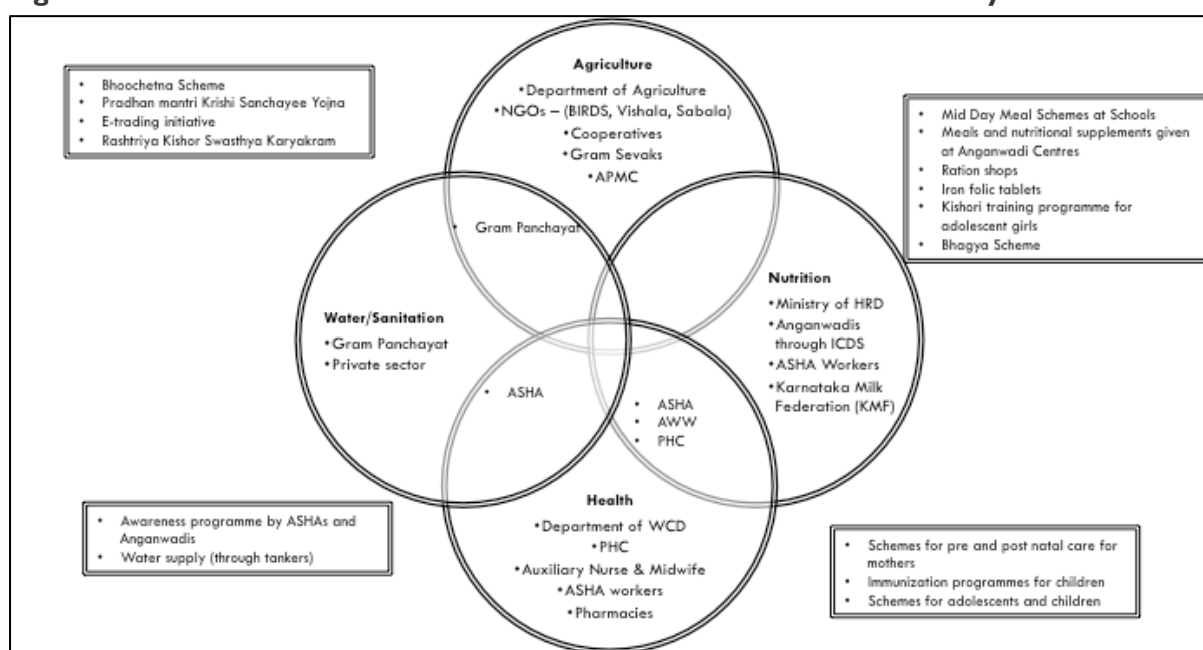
- Bhoochetna Scheme
- Pradhan mantri Krishi Sanchayee Yojna
- E-trading initiative
- Rashtriya Kishor Swasthya Karyakram

Agriculture
•Department of Agriculture
•NGOs – (BIRDS, Vishala, Sabala)
•Cooperatives
•Gram Sevaks
•APMC

- Mid Day Meal Schemes at Schools
- Meals and nutritional supplements given at Anganwadi Centres
- Ration shops
- Iron folic tablets
- Kishori training programme for adolescent girls
- Bhagya Scheme

• Gram Panchayat

Water/Sanitation
•Gram Panchayat
•Private sector

Nutrition
•Ministry of HRD
•Anganwadis through ICDS
•ASHA Workers
•Karnataka Milk Federation (KMF)

• ASHA

• ASHA
• AWW
• PHC

Health
•Department of WCD
•PHC
•Auxiliary Nurse & Midwife
•ASHA workers
•Pharmacies

- Awareness programme by ASHAs and Anganwadis
- Water supply (through tankers)

- Schemes for pre and post natal care for mothers
- Immunization programmes for children
- Schemes for adolescents and children